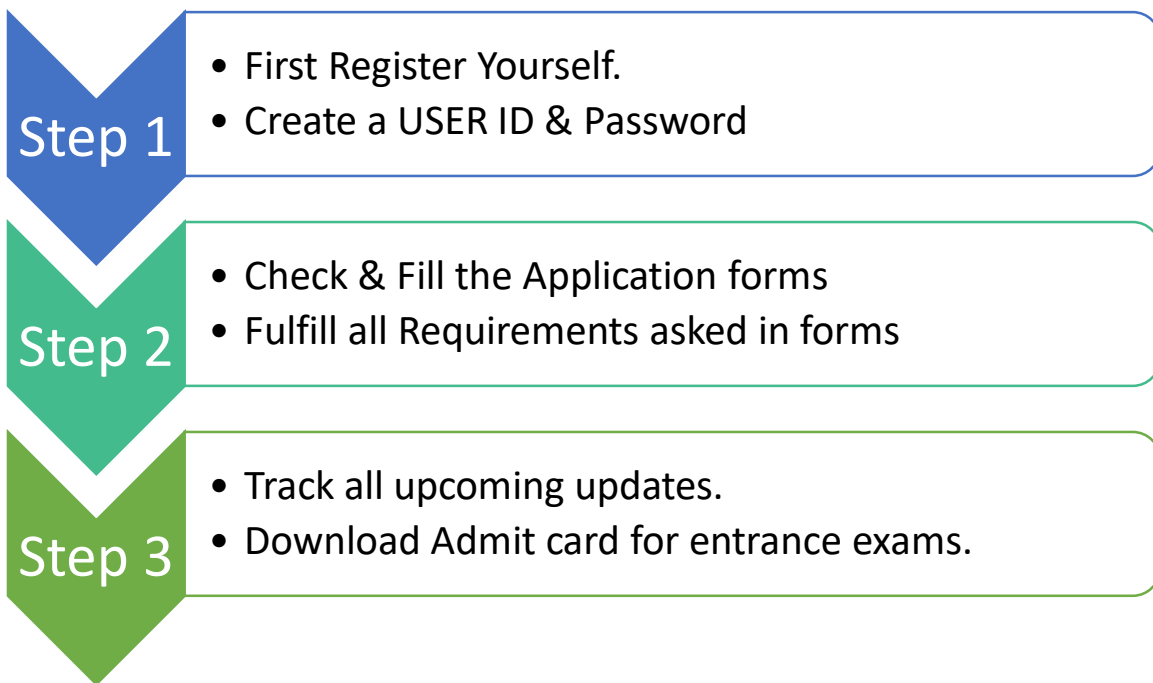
Step 1

• First Register Yourself.
• Create a USER ID & Password

Step 2

• Check & Fill the Application forms
• Fulfill all Requirements asked in forms

Step 3

• Track all upcoming updates.
• Download Admit card for entrance exams.